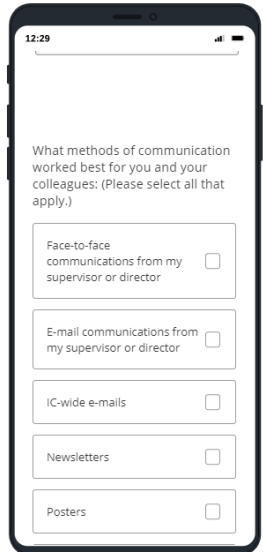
12:29

What methods of communication worked best for you and your colleagues: (Please select all that apply.)

Face-to-face communications from my supervisor or director

E-mail communications from my supervisor or director

IC-wide e-mails

Newsletters

Posters